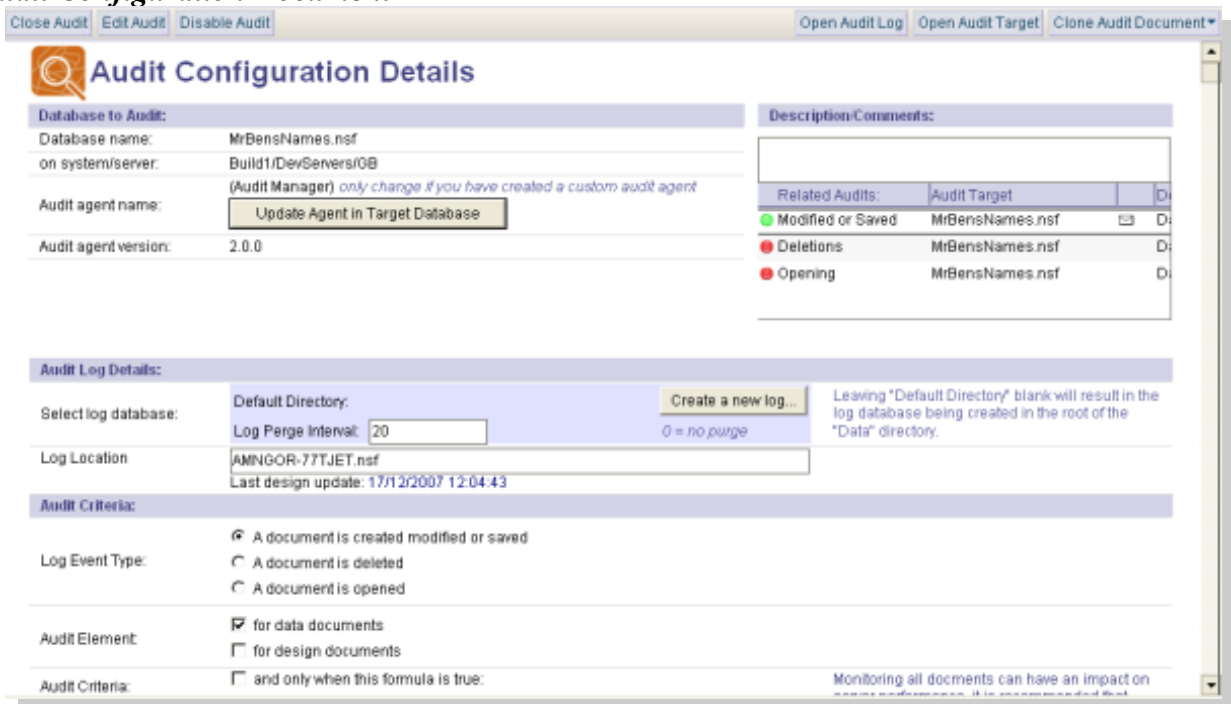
Close Audit Edit Audit Disable Audit

Open Audit Log Open Audit Target Clone Audit Document

Audit Configuration Details

Database to Audit:

| | |
|---|---|
| Database name: | MrBensNames.nsf |
| on system/server: | Build1/DevServers/GB |
| Audit agent name: | (Audit Manager) only change if you have created a custom audit agent<br>Update Agent in Target Database |
| Audit agent version: | 2.0.0 |

Description/Comments:

| Related Audits: | Audit Target | | D |
|---|---|---|---|
| Modified or Saved | MrBensNames.nsf | | D |
| Deletions | MrBensNames.nsf | | D |
| Opening | MrBensNames.nsf | | D |

Audit Log Details:

Select log database: Default Directory: Create a new log... Log Perge Interval: 20 0 = no purge

Leaving "Default Directory" blank will result in the log database being created in the root of the "Data" directory.

Log Location AMNGOR-77TJET.nsf

Last design update: 17/12/2007 12:04:43

Audit Criteria:

Log Event Type:
A document is created modified or saved
A document is deleted
A document is opened

Audit Element:
for data documents
for design documents

Audit Criteria: and only when this formula is true:

Monitoring all docments can have an impact on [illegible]